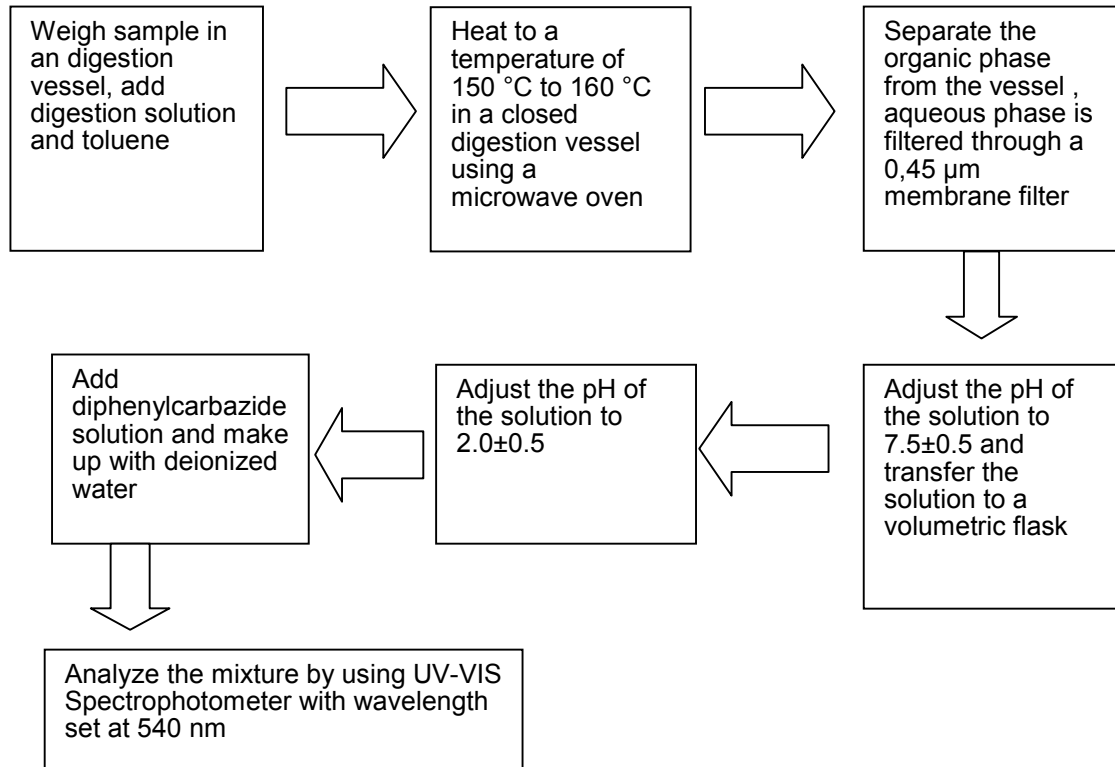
Weigh sample in an digestion vessel, add digestion solution and toluene

Heat to a temperature of 150 °C to 160 °C in a closed digestion vessel using a microwave oven

Separate the organic phase from the vessel , aqueous phase is filtered through a 0,45 µm membrane filter

Adjust the pH of the solution to 7.5±0.5 and transfer the solution to a volumetric flask

Adjust the pH of the solution to 2.0±0.5

Add diphenylcarbazide solution and make up with deionized water

Analyze the mixture by using UV-VIS Spectrophotometer with wavelength set at 540 nm